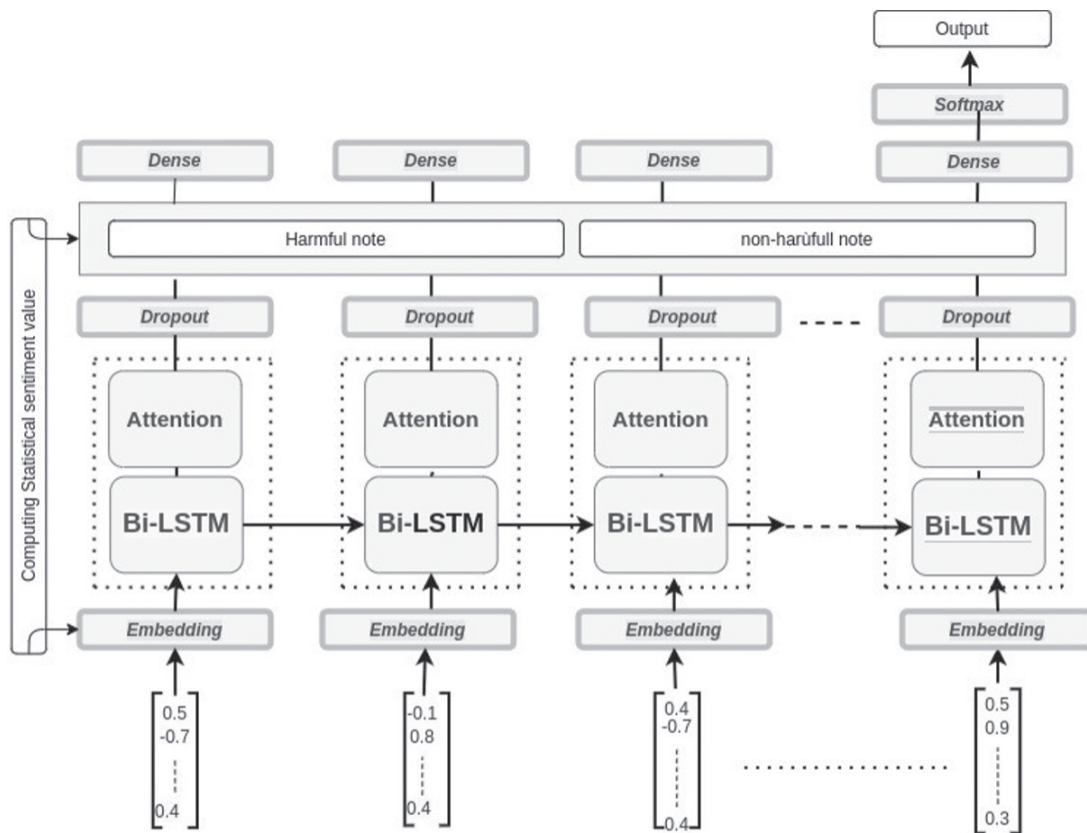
Output

Softmax

Dense

Dense

Dense

Dense

Harmful note

non-harùfull note

Computing Statistical sentiment value

Dropout

Dropout

Dropout

Dropout

Attention

Attention

Attention

Attention

Bi-LSTM

Bi-LSTM

Bi-LSTM

Bi-LSTM

Embedding

Embedding

Embedding

Embedding

$\begin{bmatrix} 0.5 \\ -0.7 \\ \vdots \\ 0.4 \end{bmatrix}$

$\begin{bmatrix} -0.1 \\ 0.8 \\ \vdots \\ 0.4 \end{bmatrix}$

$\begin{bmatrix} 0.4 \\ -0.7 \\ \vdots \\ 0.4 \end{bmatrix}$

$\begin{bmatrix} 0.5 \\ 0.9 \\ \vdots \\ 0.3 \end{bmatrix}$